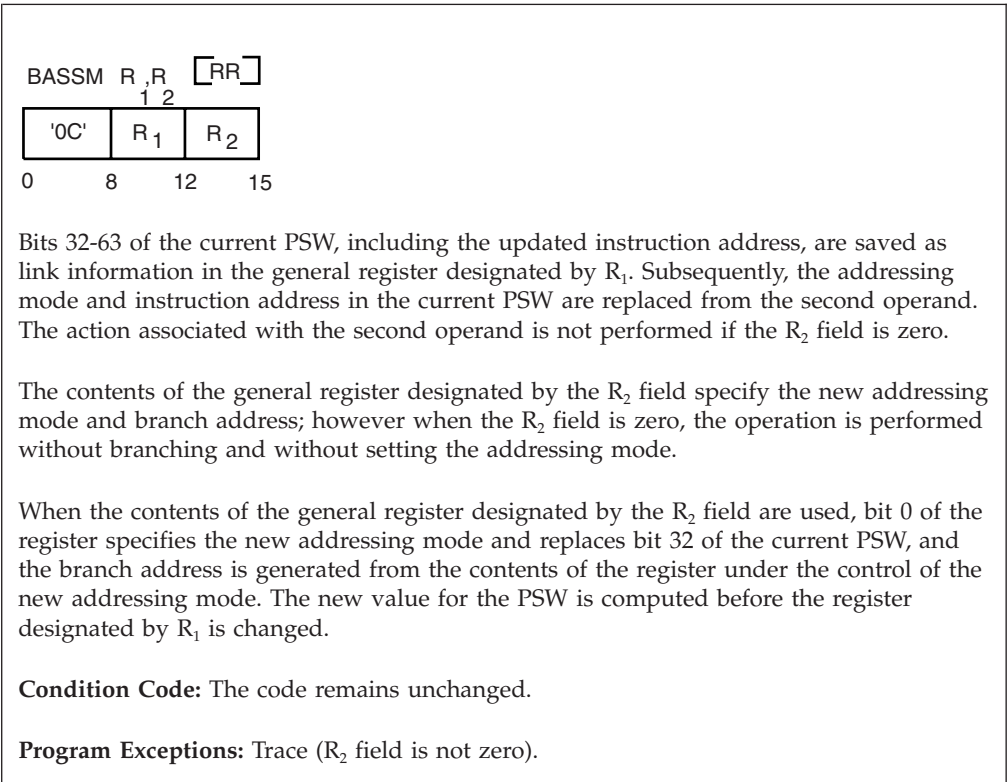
BASSM $R_1,R_2$ [RR]

| '0C' | $R_1$ | $R_2$ |
|---|---|---|

0 8 12 15

Bits 32-63 of the current PSW, including the updated instruction address, are saved as link information in the general register designated by $R_1$. Subsequently, the addressing mode and instruction address in the current PSW are replaced from the second operand. The action associated with the second operand is not performed if the $R_2$ field is zero.

The contents of the general register designated by the $R_2$ field specify the new addressing mode and branch address; however when the $R_2$ field is zero, the operation is performed without branching and without setting the addressing mode.

When the contents of the general register designated by the $R_2$ field are used, bit 0 of the register specifies the new addressing mode and replaces bit 32 of the current PSW, and the branch address is generated from the contents of the register under the control of the new addressing mode. The new value for the PSW is computed before the register designated by $R_1$ is changed.

**Condition Code:** The code remains unchanged.

**Program Exceptions:** Trace ($R_2$ field is not zero).